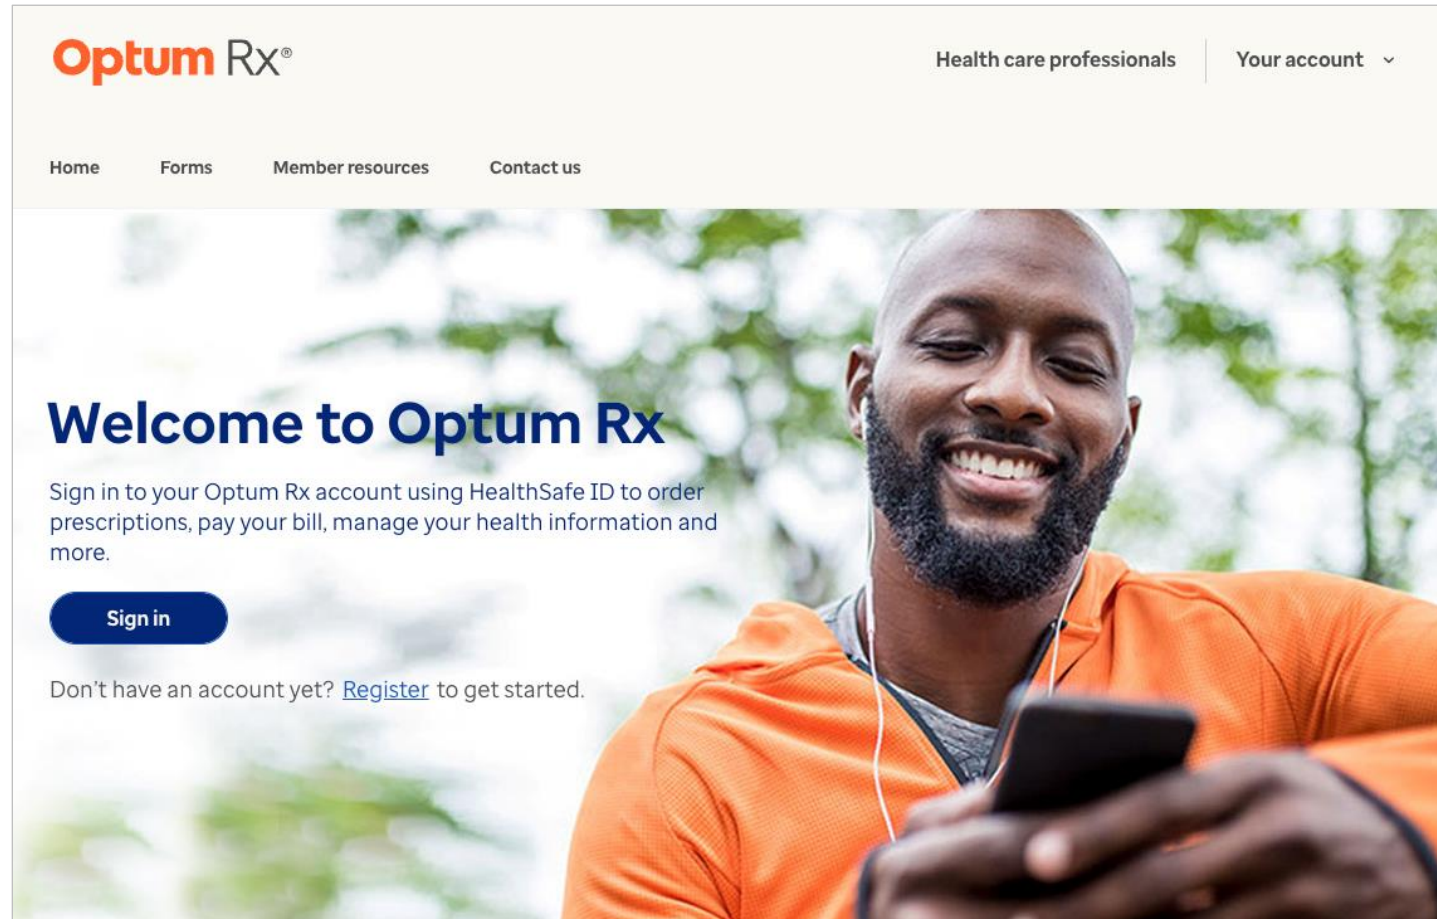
Optum Rx®

Health care professionals
Your account

Home
Forms
Member resources
Contact us

Welcome to Optum Rx

Sign in to your Optum Rx account using HealthSafe ID to order prescriptions, pay your bill, manage your health information and more.

Sign in

Don't have an account yet? Register to get started.